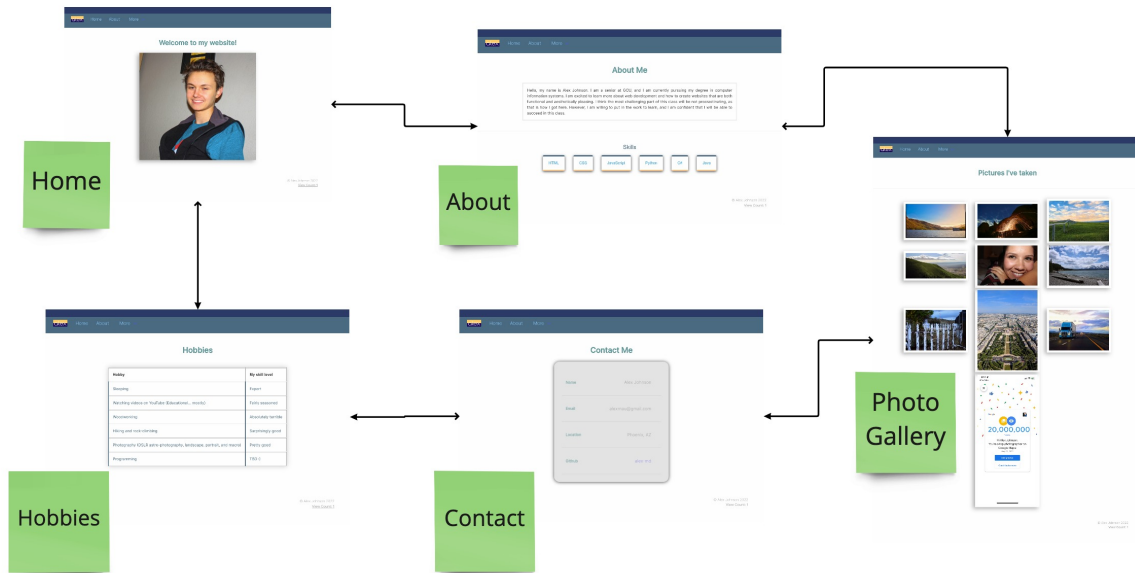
Home About More

Welcome to my website!

Home

Home About More

About Me

Hello, my name is Alex Johnson. I am a senior at GCU and I am currently pursuing my degree in computer information systems. I am excited to learn more about web development and how to create websites that are both functional and aesthetically pleasing. I think the most challenging part of this class will be proper testing, so that is now I got here. However, I am willing to put in the work to learn, and I am confident that I will be able to succeed in this class.

Skills

HTML CSS JavaScript Python C# Java

About

Home About More

Pictures I've taken

20,000,000

Photo Gallery

Home About More

Hobbies

| Hobby | My skill level |
|---|---|
| Sleeping | Expert |
| Watching videos on YouTube (Education... mostly) | Fairly seasoned |
| Woodworking | Absolutely terrible |
| Hiking and rock climbing | Surprisingly good |
| Photography (DSLR astro-photography, landscape, portrait, and more) | Pretty good |
| Programming | TBD :) |

Hobbies

Home About More

Contact Me

Name
Email
Location
Github

Contact